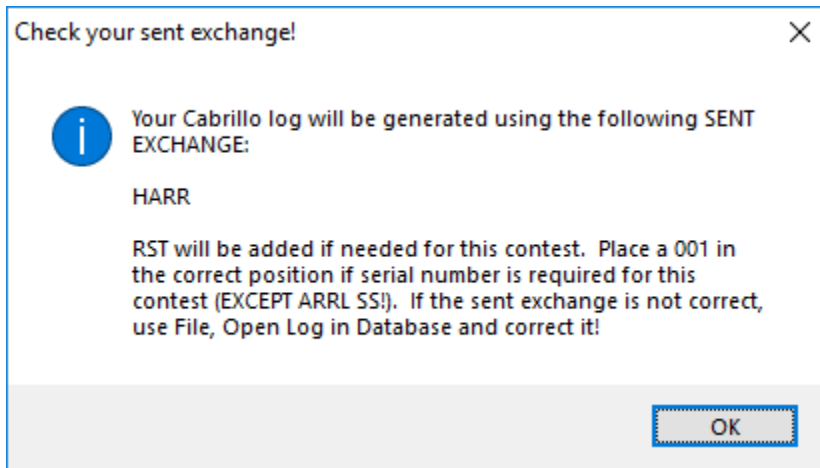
Check your sent exchange!

Your Cabrillo log will be generated using the following SENT EXCHANGE:

HARR

RST will be added if needed for this contest. Place a 001 in the correct position if serial number is required for this contest (EXCEPT ARRL SS!). If the sent exchange is not correct, use File, Open Log in Database and correct it!

OK